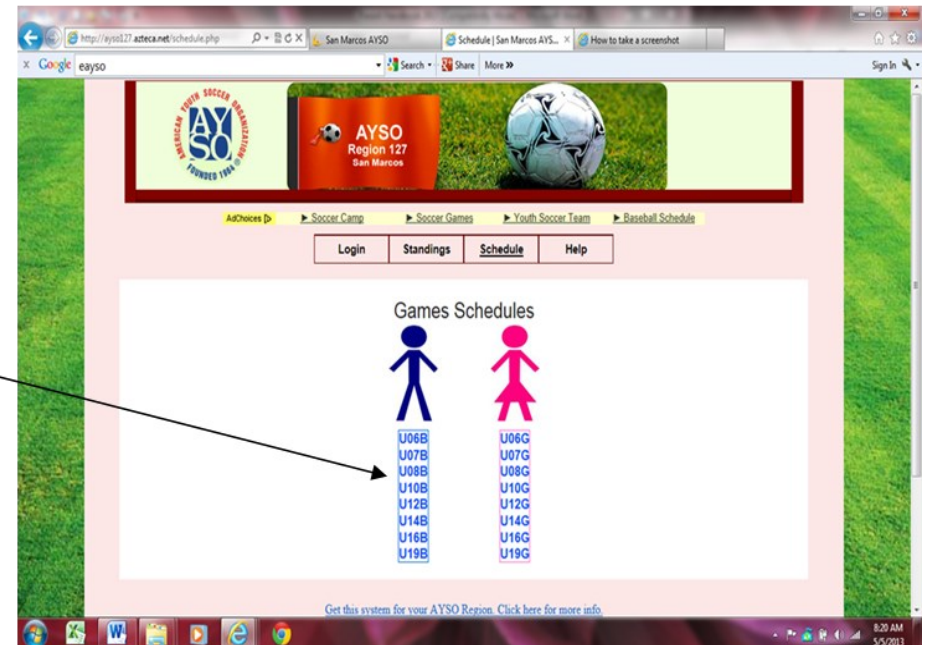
http://ayso127.azteca.net/schedule.php
San Marcos AYSO
Schedule | San Marcos AYS...
How to take a screenshot
Google eayso
Search
Share
More »
Sign In

AMERICAN YOUTH SOCCER ORGANIZATION
AYSO
FOUNDED 1964

AYSO
Region 127
San Marcos

AdChoices
► Soccer Camp
► Soccer Games
► Youth Soccer Team
► Baseball Schedule

Login
Standings
Schedule
Help

Games Schedules

U06B
U07B
U08B
U10B
U12B
U14B
U16B
U19B

U06G
U07G
U08G
U10G
U12G
U14G
U16G
U19G

Get this system for your AYSO Region. Click here for more info.

8:20 AM
5/5/2013